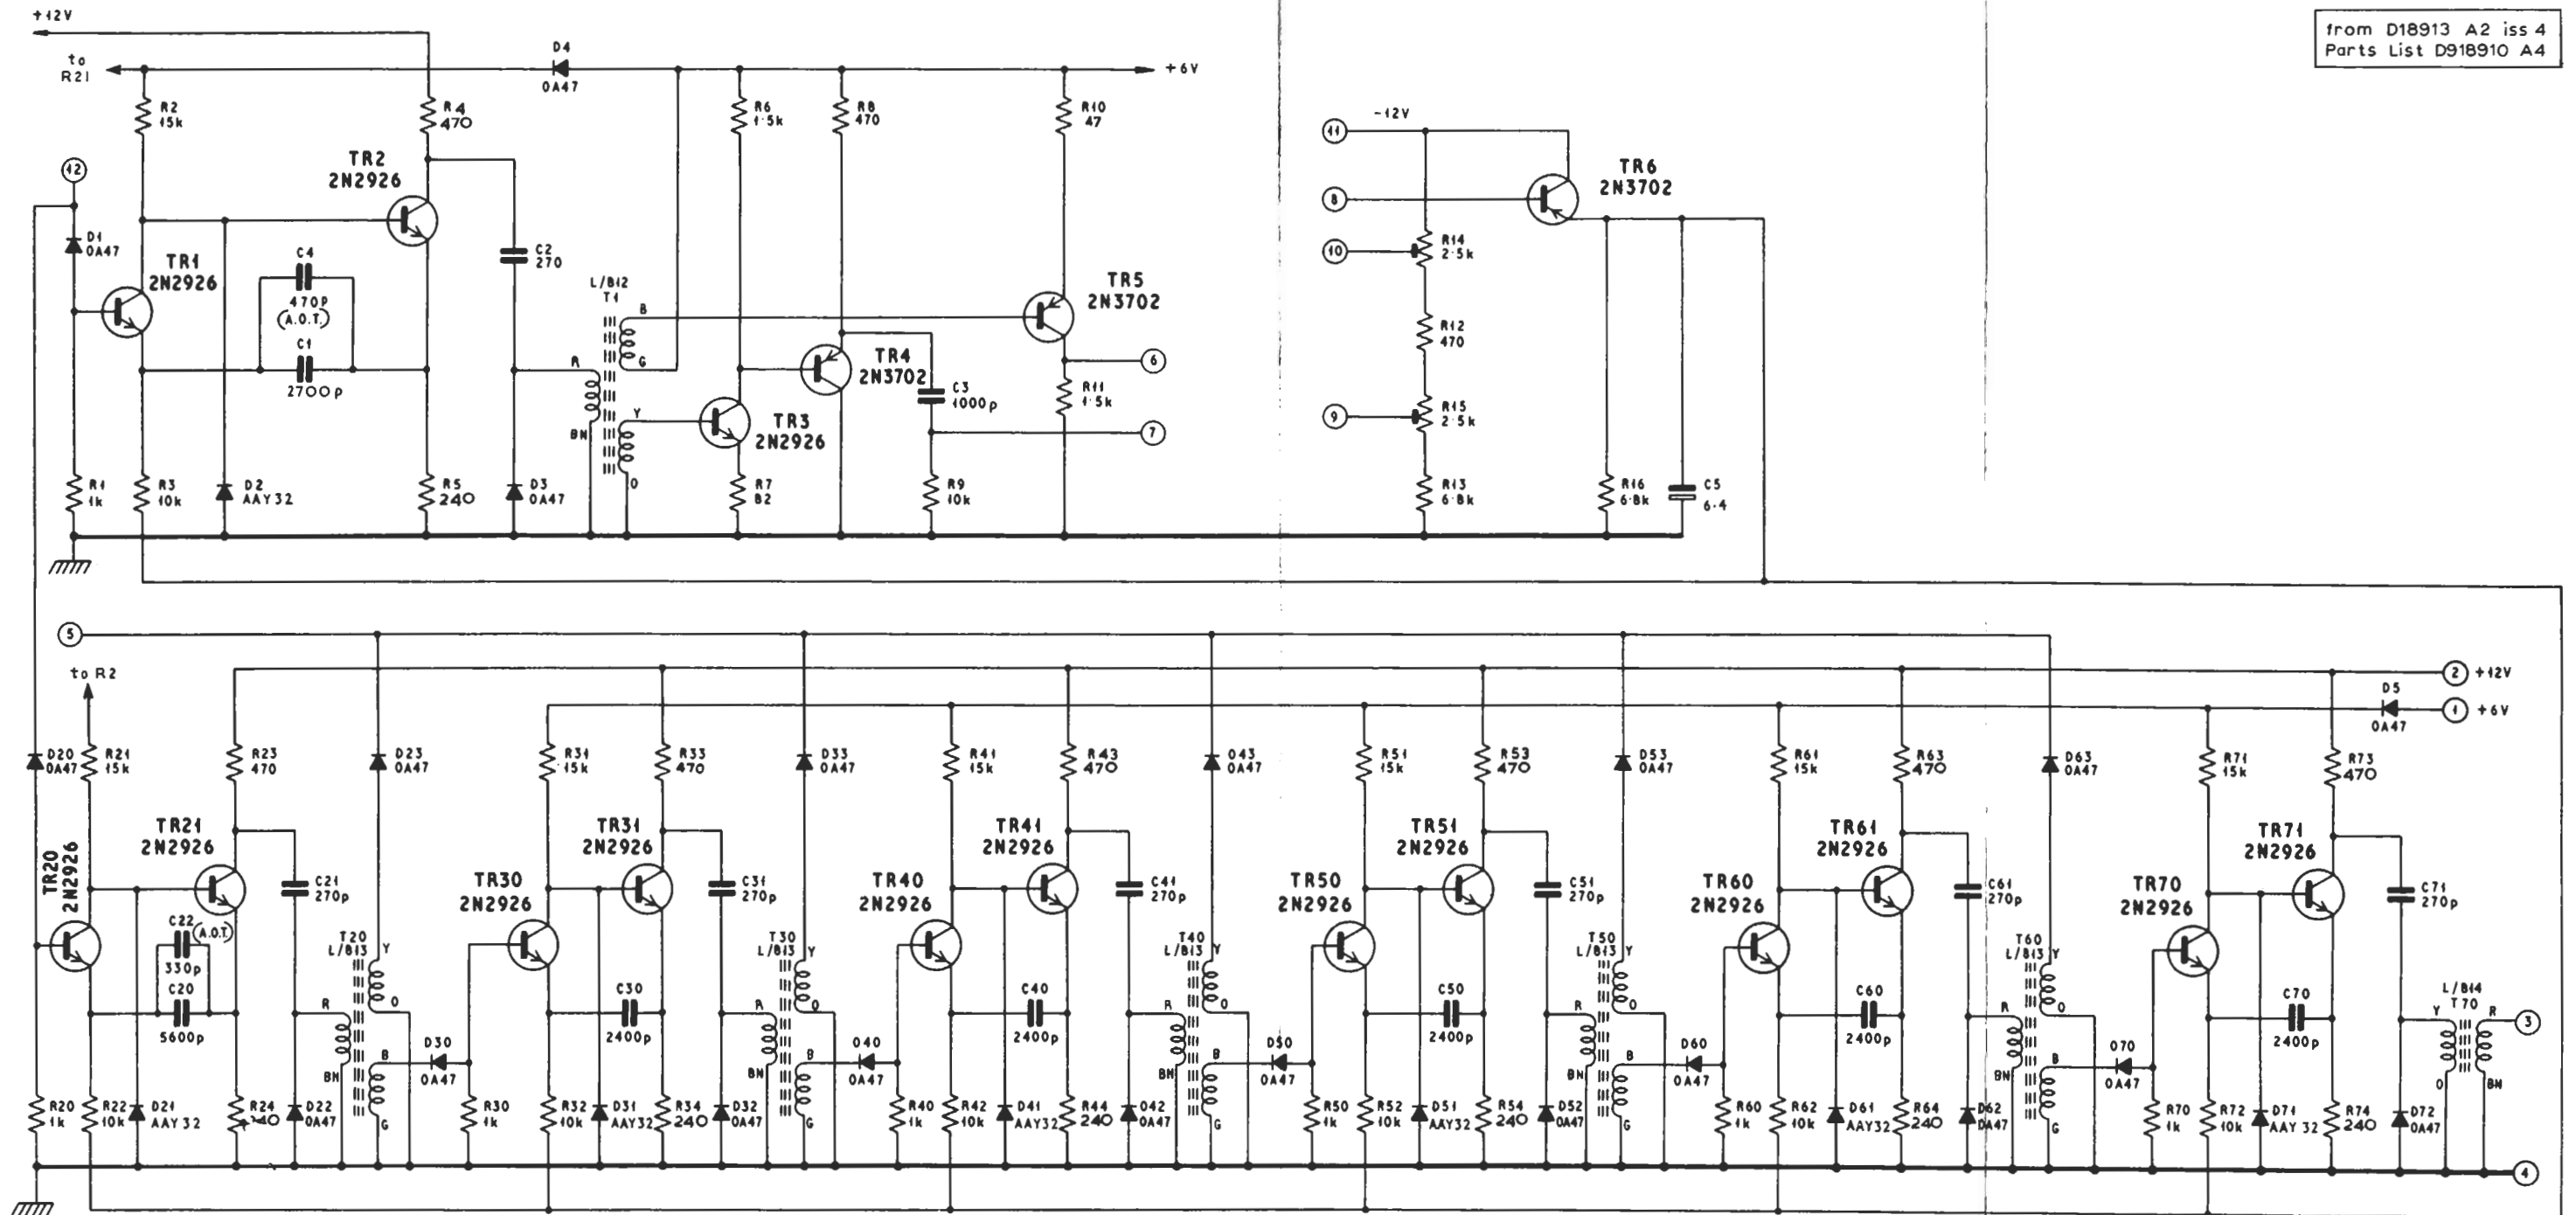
from D18913 A2 iss 4
Parts List D918910 A4

+12V
to R21
D4 0A47
+6V
R2 15k
R4 470
R6 1·5k
R8 470
R10 47
12
TR2 2N2926
D1 0A47
TR1 2N2926
C4 470p (A.O.T.)
C1 2700p
C2 270
L/B12 T1
B
G
R
Y
BN
O
TR5 2N3702
TR4 2N3702
TR3 2N2926
C3 1000p
6
R11 1·5k
7
R1 1k
R3 10k
D2 AAY32
R5 240
D3 0A47
R7 82
R9 10k

-12V
11
8
10
9
TR6 2N3702
R14 2·5k
R12 470
R15 2·5k
R13 6·8k
R16 6·8k
C5 6·4

5
to R2
2 +12V
D5 0A47
1 +6V
D20 0A47
R21 15k
R23 470
D23 0A47
R31 15k
R33 470
D33 0A47
R41 15k
R43 470
D43 0A47
R51 15k
R53 470
D53 0A47
R61 15k
R63 470
D63 0A47
R71 15k
R73 470
TR20 2N2926
TR21 2N2926
C21 270p
C22 330p (A.O.T.)
C20 5600p
T20 L/B13
Y O R B BN G
D30 0A47
TR30 2N2926
TR31 2N2926
C31 270p
C30 2400p
T30 L/B13
D40 0A47
TR40 2N2926
TR41 2N2926
C41 270p
C40 2400p
T40 L/B13
D50 0A47
TR50 2N2926
TR51 2N2926
C51 270p
C50 2400p
T50 L/B13
D60 0A47
TR60 2N2926
TR61 2N2926
C61 270p
C60 2400p
T60 L/B13
D70 0A47
TR70 2N2926
TR71 2N2926
C71 270p
C70 2400p
L/B14 T70
Y R O BN
3
R20 1k
R22 10k
D21 AAY32
R24 240
D22 0A47
R30 1k
R32 10k
D31 AAY32
R34 240
D32 0A47
R40 1k
R42 10k
D41 AAY32
R44 240
D42 0A47
R50 1k
R52 10k
D51 AAY32
R54 240
D52 0A47
R60 1k
R62 10k
D61 AAY32
R64 240
D62 0A47
R70 1k
R72 10k
D71 AAY32
R74 240
D72 0A47
4